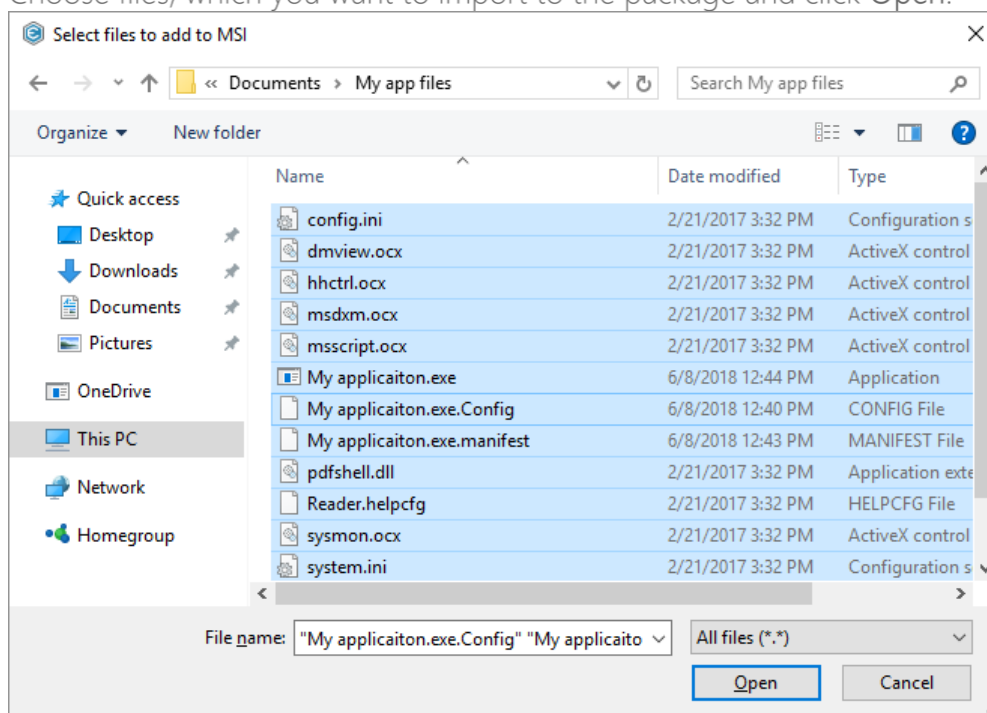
Choose files, which you want to import to the package and click Open.

Select files to add to MSI

« Documents › My app files

Search My app files

Organize ▾ New folder

Quick access
Desktop
Downloads
Documents
Pictures
OneDrive
This PC
Network
Homegroup

| Name | Date modified | Type |
|---|---|---|
| config.ini | 2/21/2017 3:32 PM | Configuration s |
| dmview.ocx | 2/21/2017 3:32 PM | ActiveX control |
| hhctrl.ocx | 2/21/2017 3:32 PM | ActiveX control |
| msdxm.ocx | 2/21/2017 3:32 PM | ActiveX control |
| msscript.ocx | 2/21/2017 3:32 PM | ActiveX control |
| My applicaiton.exe | 6/8/2018 12:44 PM | Application |
| My applicaiton.exe.Config | 6/8/2018 12:40 PM | CONFIG File |
| My applicaiton.exe.manifest | 6/8/2018 12:43 PM | MANIFEST File |
| pdfshell.dll | 2/21/2017 3:32 PM | Application exte |
| Reader.helpcfg | 2/21/2017 3:32 PM | HELPCFG File |
| sysmon.ocx | 2/21/2017 3:32 PM | ActiveX control |
| system.ini | 2/21/2017 3:32 PM | Configuration s |

File name: "My applicaiton.exe.Config" "My applicaito

All files (*.*)

Open

Cancel